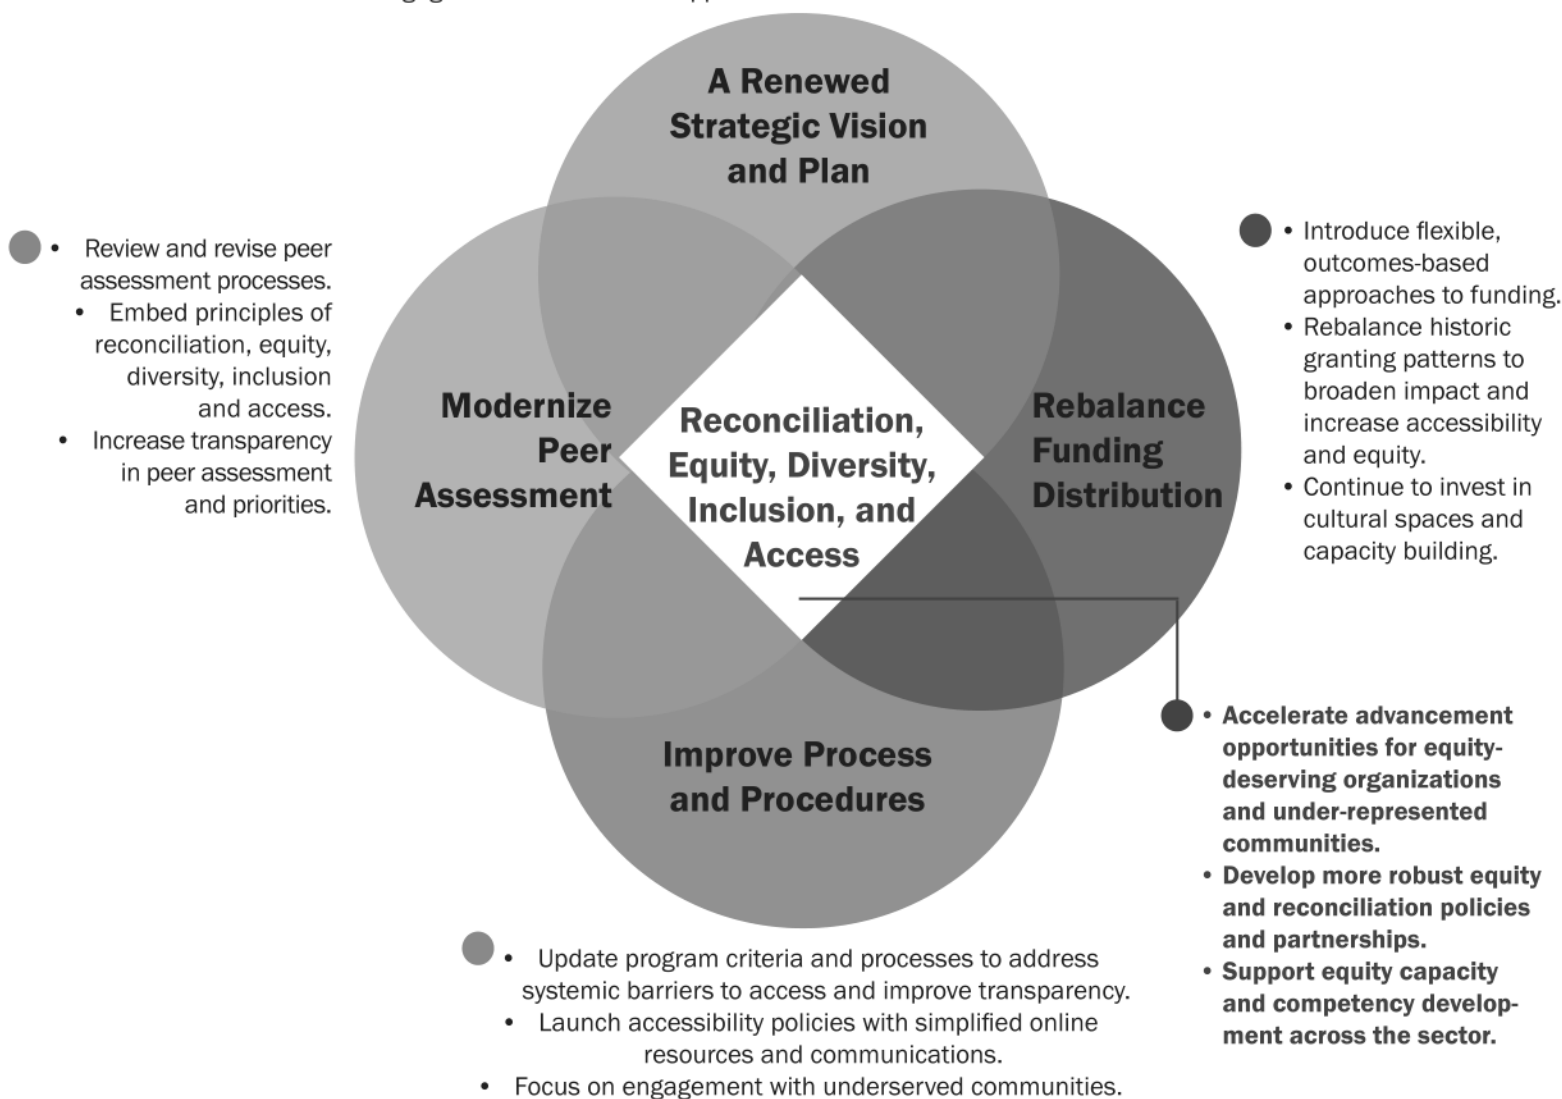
A Renewed Strategic Vision and Plan

• Review and revise peer assessment processes.
• Embed principles of reconciliation, equity, diversity, inclusion and access.
• Increase transparency in peer assessment and priorities.

Modernize Peer Assessment

Reconciliation, Equity, Diversity, Inclusion, and Access

Rebalance Funding Distribution

• Introduce flexible, outcomes-based approaches to funding.
• Rebalance historic granting patterns to broaden impact and increase accessibility and equity.
• Continue to invest in cultural spaces and capacity building.

Improve Process and Procedures

• Accelerate advancement opportunities for equity-deserving organizations and under-represented communities.
• Develop more robust equity and reconciliation policies and partnerships.
• Support equity capacity and competency development across the sector.

• Update program criteria and processes to address systemic barriers to access and improve transparency.
• Launch accessibility policies with simplified online resources and communications.
• Focus on engagement with underserved communities.